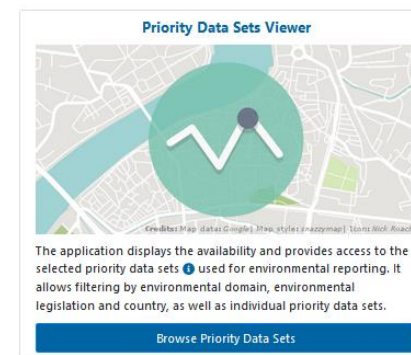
Priority Data Sets Viewer

Credits: Map data: Google | Map styles: snazzymap | Icon: Nick Roach

The application displays the availability and provides access to the selected priority data sets used for environmental reporting. It allows filtering by environmental domain, environmental legislation and country, as well as individual priority data sets.

Browse Priority Data Sets